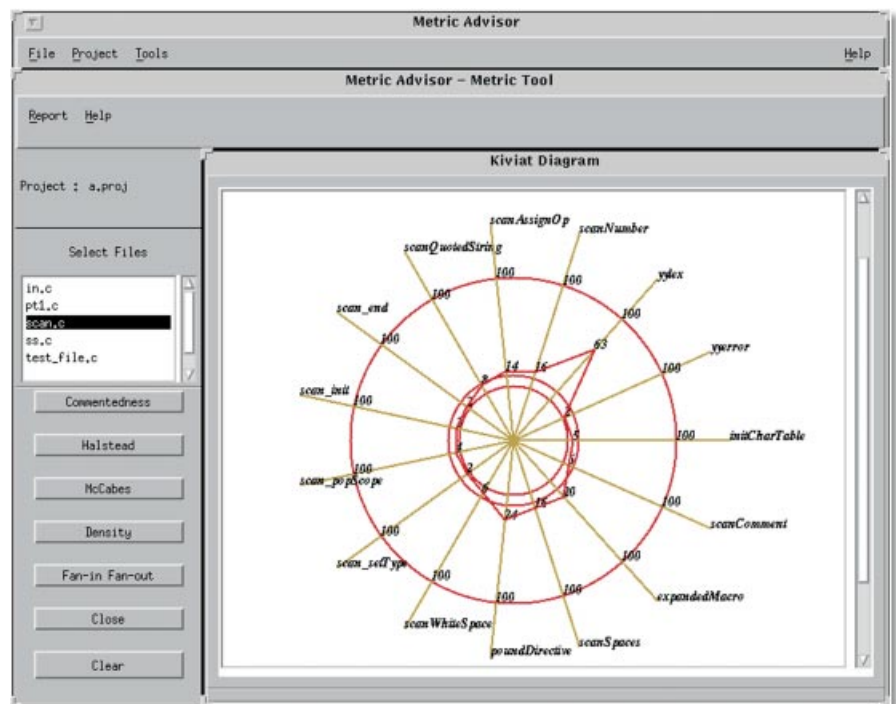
Metric Advisor

File Project Tools Help

Metric Advisor – Metric Tool

Report Help

Project : a.proj

Select Files

in.c
pt1.c
scan.c
ss.c
test_file.c

Commentedness

Halstead

McCabes

Density

Fan-in Fan-out

Close

Clear

Kiviat Diagram

scanAssignOp
scanNumber
yylex
yyerror
initCharTable
scanComment
expandedMacro
scanSpaces
poundDirective
scanWhiteSpace
scan_setType
scan_popScope
scan_init
scan_end
scanQuotedString

100
100
100
100
100
100
100
100
100
100
100
100
100
100
100

14
16
63
2
5
5
20
15
24
6
2
3
2
8

Report